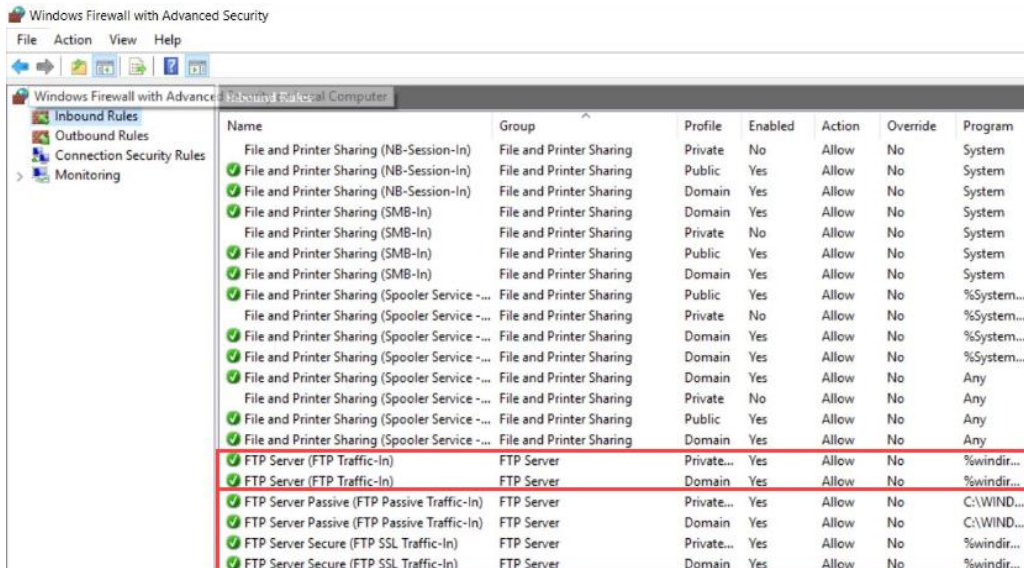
Windows Firewall with Advanced Security

File Action View Help

Windows Firewall with Advanced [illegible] Inbound Rules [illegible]al Computer

Inbound Rules
Outbound Rules
Connection Security Rules
Monitoring

| Name | Group | Profile | Enabled | Action | Override | Program |
|---|---|---|---|---|---|---|
| File and Printer Sharing (NB-Session-In) | File and Printer Sharing | Private | No | Allow | No | System |
| File and Printer Sharing (NB-Session-In) | File and Printer Sharing | Public | Yes | Allow | No | System |
| File and Printer Sharing (NB-Session-In) | File and Printer Sharing | Domain | Yes | Allow | No | System |
| File and Printer Sharing (SMB-In) | File and Printer Sharing | Domain | Yes | Allow | No | System |
| File and Printer Sharing (SMB-In) | File and Printer Sharing | Private | No | Allow | No | System |
| File and Printer Sharing (SMB-In) | File and Printer Sharing | Public | Yes | Allow | No | System |
| File and Printer Sharing (SMB-In) | File and Printer Sharing | Domain | Yes | Allow | No | System |
| File and Printer Sharing (Spooler Service -... | File and Printer Sharing | Public | Yes | Allow | No | %System... |
| File and Printer Sharing (Spooler Service -... | File and Printer Sharing | Private | No | Allow | No | %System... |
| File and Printer Sharing (Spooler Service -... | File and Printer Sharing | Domain | Yes | Allow | No | %System... |
| File and Printer Sharing (Spooler Service -... | File and Printer Sharing | Domain | Yes | Allow | No | %System... |
| File and Printer Sharing (Spooler Service -... | File and Printer Sharing | Domain | Yes | Allow | No | Any |
| File and Printer Sharing (Spooler Service -... | File and Printer Sharing | Private | No | Allow | No | Any |
| File and Printer Sharing (Spooler Service -... | File and Printer Sharing | Public | Yes | Allow | No | Any |
| File and Printer Sharing (Spooler Service -... | File and Printer Sharing | Domain | Yes | Allow | No | Any |
| FTP Server (FTP Traffic-In) | FTP Server | Private... | Yes | Allow | No | %windir... |
| FTP Server (FTP Traffic-In) | FTP Server | Domain | Yes | Allow | No | %windir... |
| FTP Server Passive (FTP Passive Traffic-In) | FTP Server | Private... | Yes | Allow | No | C:\WIND... |
| FTP Server Passive (FTP Passive Traffic-In) | FTP Server | Domain | Yes | Allow | No | C:\WIND... |
| FTP Server Secure (FTP SSL Traffic-In) | FTP Server | Private... | Yes | Allow | No | %windir... |
| FTP Server Secure (FTP SSL Traffic-In) | FTP Server | Domain | Yes | Allow | No | %windir... |